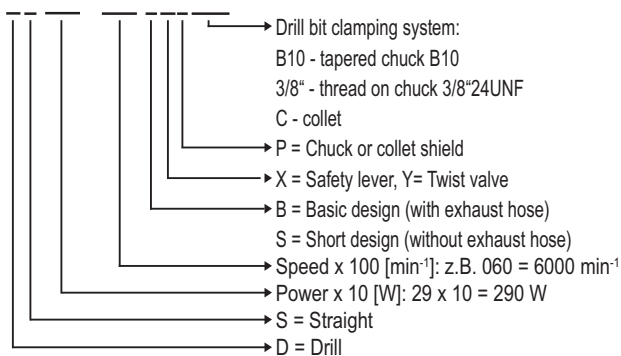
Drill bit clamping system:
B10 - tapered chuck B10
3/8" - thread on chuck 3/8"24UNF
C - collet

P = Chuck or collet shield

X = Safety lever, Y= Twist valve

B = Basic design (with exhaust hose)
S = Short design (without exhaust hose)

Speed x 100 [min$^{-1}$]: z.B. 060 = 6000 min$^{-1}$

Power x 10 [W]: 29 x 10 = 290 W

S = Straight

D = Drill